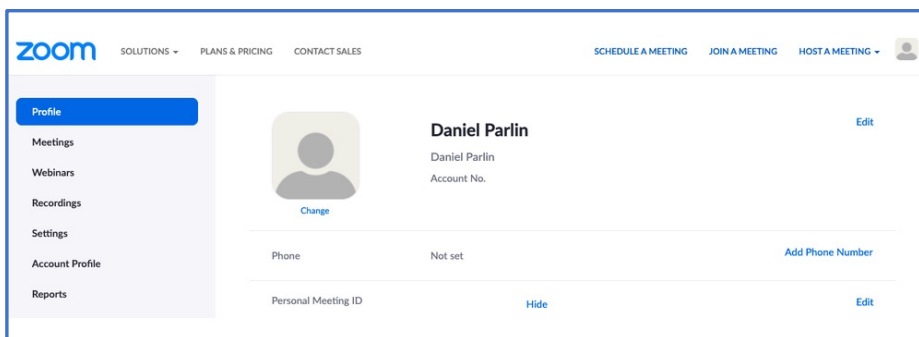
zoom SOLUTIONS ▾ PLANS & PRICING CONTACT SALES SCHEDULE A MEETING JOIN A MEETING HOST A MEETING ▾

Profile
Meetings
Webinars
Recordings
Settings
Account Profile
Reports

Change

Daniel Parlin
Daniel Parlin
Account No.

Edit

Phone Not set Add Phone Number

Personal Meeting ID Hide Edit